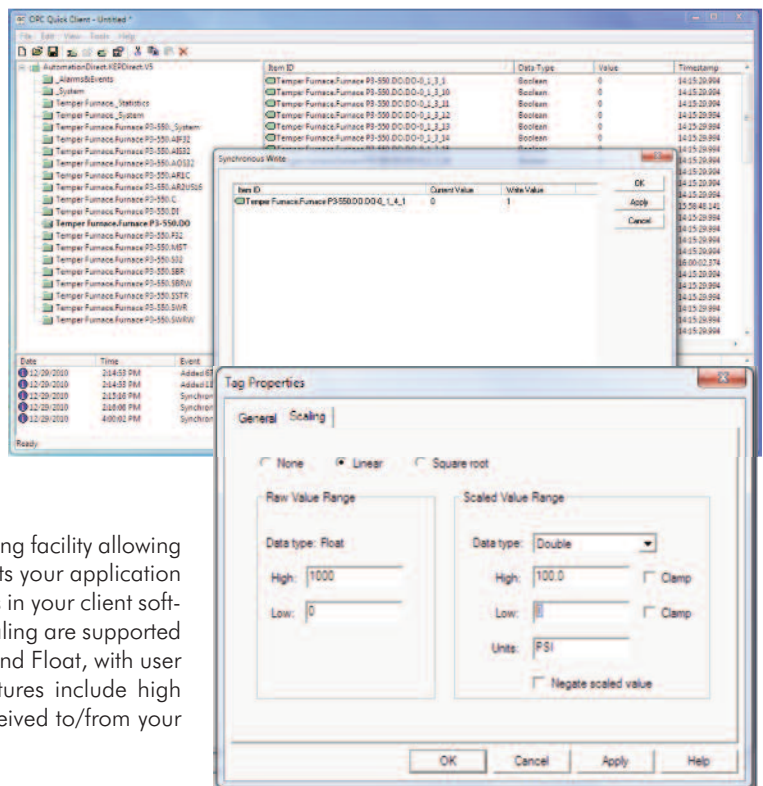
OPC Quick Client - Untitled *

File Edit View Tools Help

AutomationDirect.KEPDirect.V5
_Alarms&Events
_System
Temper Furnace._Statistics
Temper Furnace._System
Temper Furnace.Furnace P3-550._System
Temper Furnace.Furnace P3-550.AIF32
Temper Furnace.Furnace P3-550.AI032
Temper Furnace.Furnace P3-550.AO032
Temper Furnace.Furnace P3-550.AR1C
Temper Furnace.Furnace P3-550.AR2USI6
Temper Furnace.Furnace P3-550.C
Temper Furnace.Furnace P3-550.DI
Temper Furnace.Furnace P3-550.DO
Temper Furnace.Furnace P3-550.F32
Temper Furnace.Furnace P3-550.MST
Temper Furnace.Furnace P3-550.S32
Temper Furnace.Furnace P3-550.SBR
Temper Furnace.Furnace P3-550.SBRW
Temper Furnace.Furnace P3-550.SSTR
Temper Furnace.Furnace P3-550.SWR
Temper Furnace.Furnace P3-550.SWRW

| Item ID | Data Type | Value | Timestamp |
|---|---|---|---|
| Temper Furnace.Furnace P3-550.DO.DO-0_1_3_1 | Boolean | 0 | 14:15:29.994 |
| Temper Furnace.Furnace P3-550.DO.DO-0_1_3_10 | Boolean | 0 | 14:15:29.994 |
| Temper Furnace.Furnace P3-550.DO.DO-0_1_3_11 | Boolean | 0 | 14:15:29.994 |
| Temper Furnace.Furnace P3-550.DO.DO-0_1_3_12 | Boolean | 0 | 14:15:29.994 |
| Temper Furnace.Furnace P3-550.DO.DO-0_1_3_13 | Boolean | 0 | 14:15:29.994 |
| Temper Furnace.Furnace P3-550.DO.DO-0_1_3_14 | Boolean | 0 | 14:15:29.994 |

14:15:29.994
14:15:29.994
14:15:29.994
14:15:29.994
15:56:48.141
14:15:29.994
14:15:29.994
16:00:02.374
14:15:29.994
14:15:29.994
14:15:29.994
14:15:29.994
14:15:29.994
14:15:29.994

Synchronous Write

| Item ID | Current Value | Write Value |
|---|---|---|
| Temper Furnace.Furnace P3-550.DO.DO-0_1_4_1 | 0 | 1 |

OK
Apply
Cancel

| Date | Time | Event |
|---|---|---|
| 12/29/2010 | 2:14:53 PM | Added 67 |
| 12/29/2010 | 2:14:53 PM | Added 13 |
| 12/29/2010 | 2:15:18 PM | Synchron |
| 12/29/2010 | 2:18:08 PM | Synchron |
| 12/29/2010 | 4:00:02 PM | Synchron |

Ready

Tag Properties

General Scaling

None Linear Square root

Raw Value Range
Data type: Float
High: 1000
Low: 0

Scaled Value Range
Data type: Double
High: 100.0 Clamp
Low: 0 Clamp
Units: PSI
Negate scaled value

OK Cancel Apply Help

ng facility allowing ts your application in your client software ling are supported nd Float, with user tures include high eived to/from your